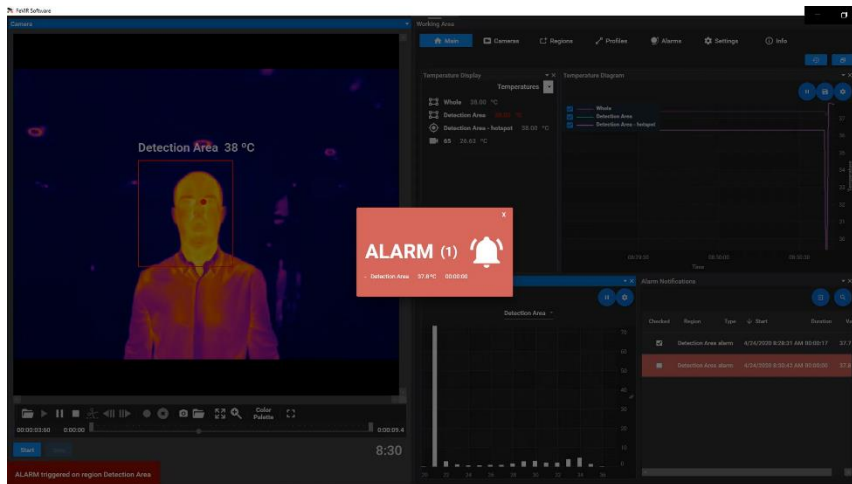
FeVR Software

Camera

Working Area

Main Cameras Regions Profiles Alarms Settings Info

Temperature Display

Temperatures

Whole 38.00 °C

Detection Area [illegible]

Detection Area - hotspot 38.00 °C

65 39.65 °C

Temperature Diagram

Whole

Detection Area

Detection Area - hotspot

Time

Detection Area 38 °C

ALARM (1)

x

Detection Area 37.8 °C 00:00:00

Detection Area

Alarm Notifications

Checked Region Type Start Duration

Detection Area alarm 4/24/2020 8:28:31 AM 00:00:17

Detection Area alarm 4/24/2020 8:30:43 AM 00:00:00

Color Palette

00:00:03.60 0:00:00 0:00:09.4

Start

8:30

ALARM triggered on region Detection Area